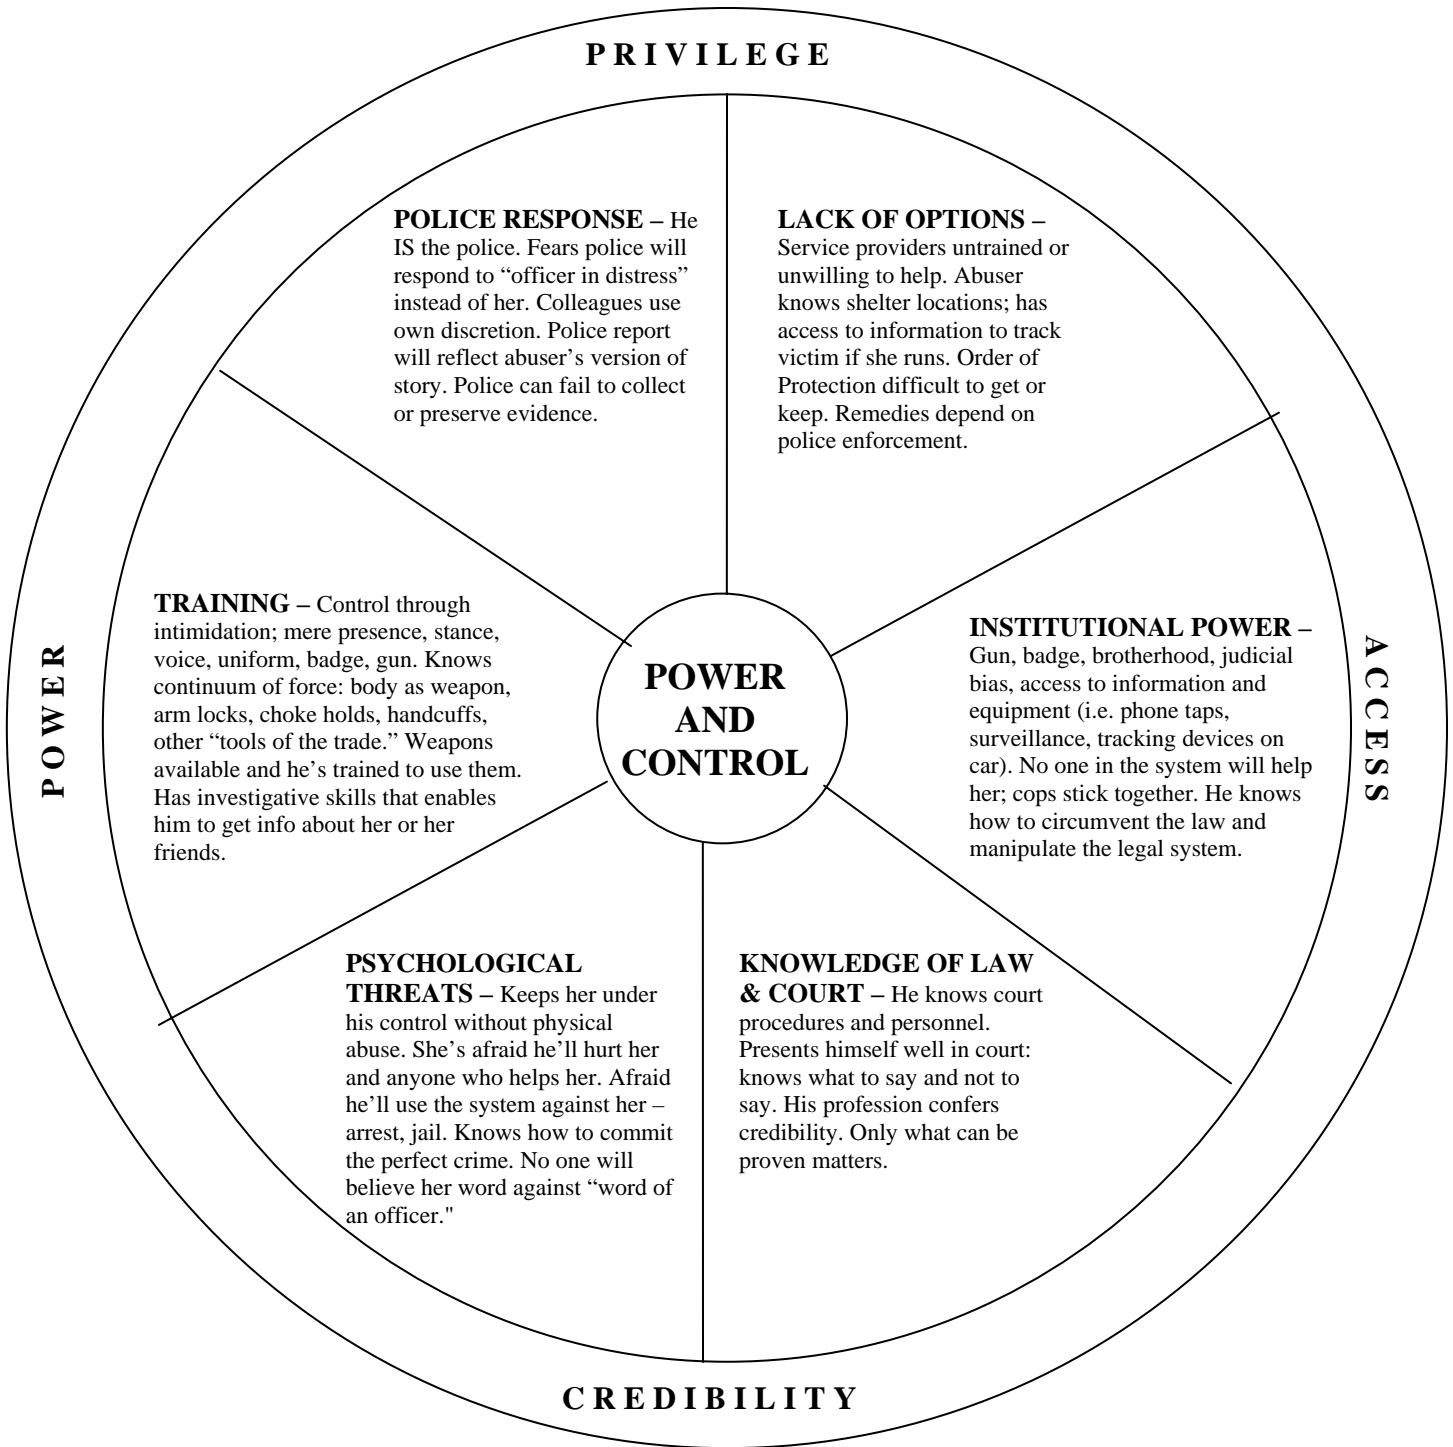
PRIVILEGE

POLICE RESPONSE – He IS the police. Fears police will respond to "officer in distress" instead of her. Colleagues use own discretion. Police report will reflect abuser's version of story. Police can fail to collect or preserve evidence.

LACK OF OPTIONS – Service providers untrained or unwilling to help. Abuser knows shelter locations; has access to information to track victim if she runs. Order of Protection difficult to get or keep. Remedies depend on police enforcement.

POWER

TRAINING – Control through intimidation; mere presence, stance, voice, uniform, badge, gun. Knows continuum of force: body as weapon, arm locks, choke holds, handcuffs, other "tools of the trade." Weapons available and he's trained to use them. Has investigative skills that enables him to get info about her or her friends.

POWER AND CONTROL

INSTITUTIONAL POWER – Gun, badge, brotherhood, judicial bias, access to information and equipment (i.e. phone taps, surveillance, tracking devices on car). No one in the system will help her; cops stick together. He knows how to circumvent the law and manipulate the legal system.

ACCESS

PSYCHOLOGICAL THREATS – Keeps her under his control without physical abuse. She's afraid he'll hurt her and anyone who helps her. Afraid he'll use the system against her – arrest, jail. Knows how to commit the perfect crime. No one will believe her word against "word of an officer."

KNOWLEDGE OF LAW & COURT – He knows court procedures and personnel. Presents himself well in court: knows what to say and not to say. His profession confers credibility. Only what can be proven matters.

CREDIBILITY